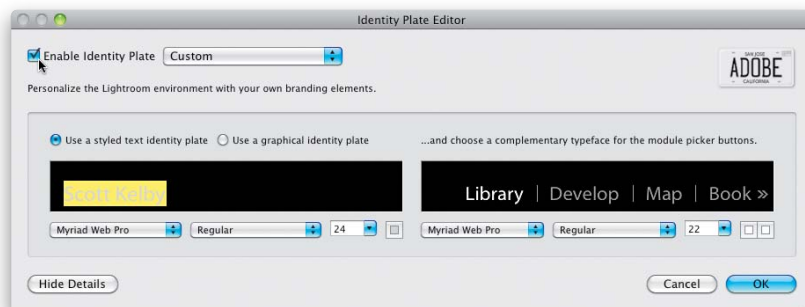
Identity Plate Editor

Enable Identity Plate Custom

SAN JOSE
ADOBE
CALIFORNIA

Personalize the Lightroom environment with your own branding elements.

Use a styled text identity plate Use a graphical identity plate

...and choose a complementary typeface for the module picker buttons.

Scott Kelby

Library | Develop | Map | Book »

Myriad Web Pro Regular 24

Myriad Web Pro Regular 22

Hide Details

Cancel OK